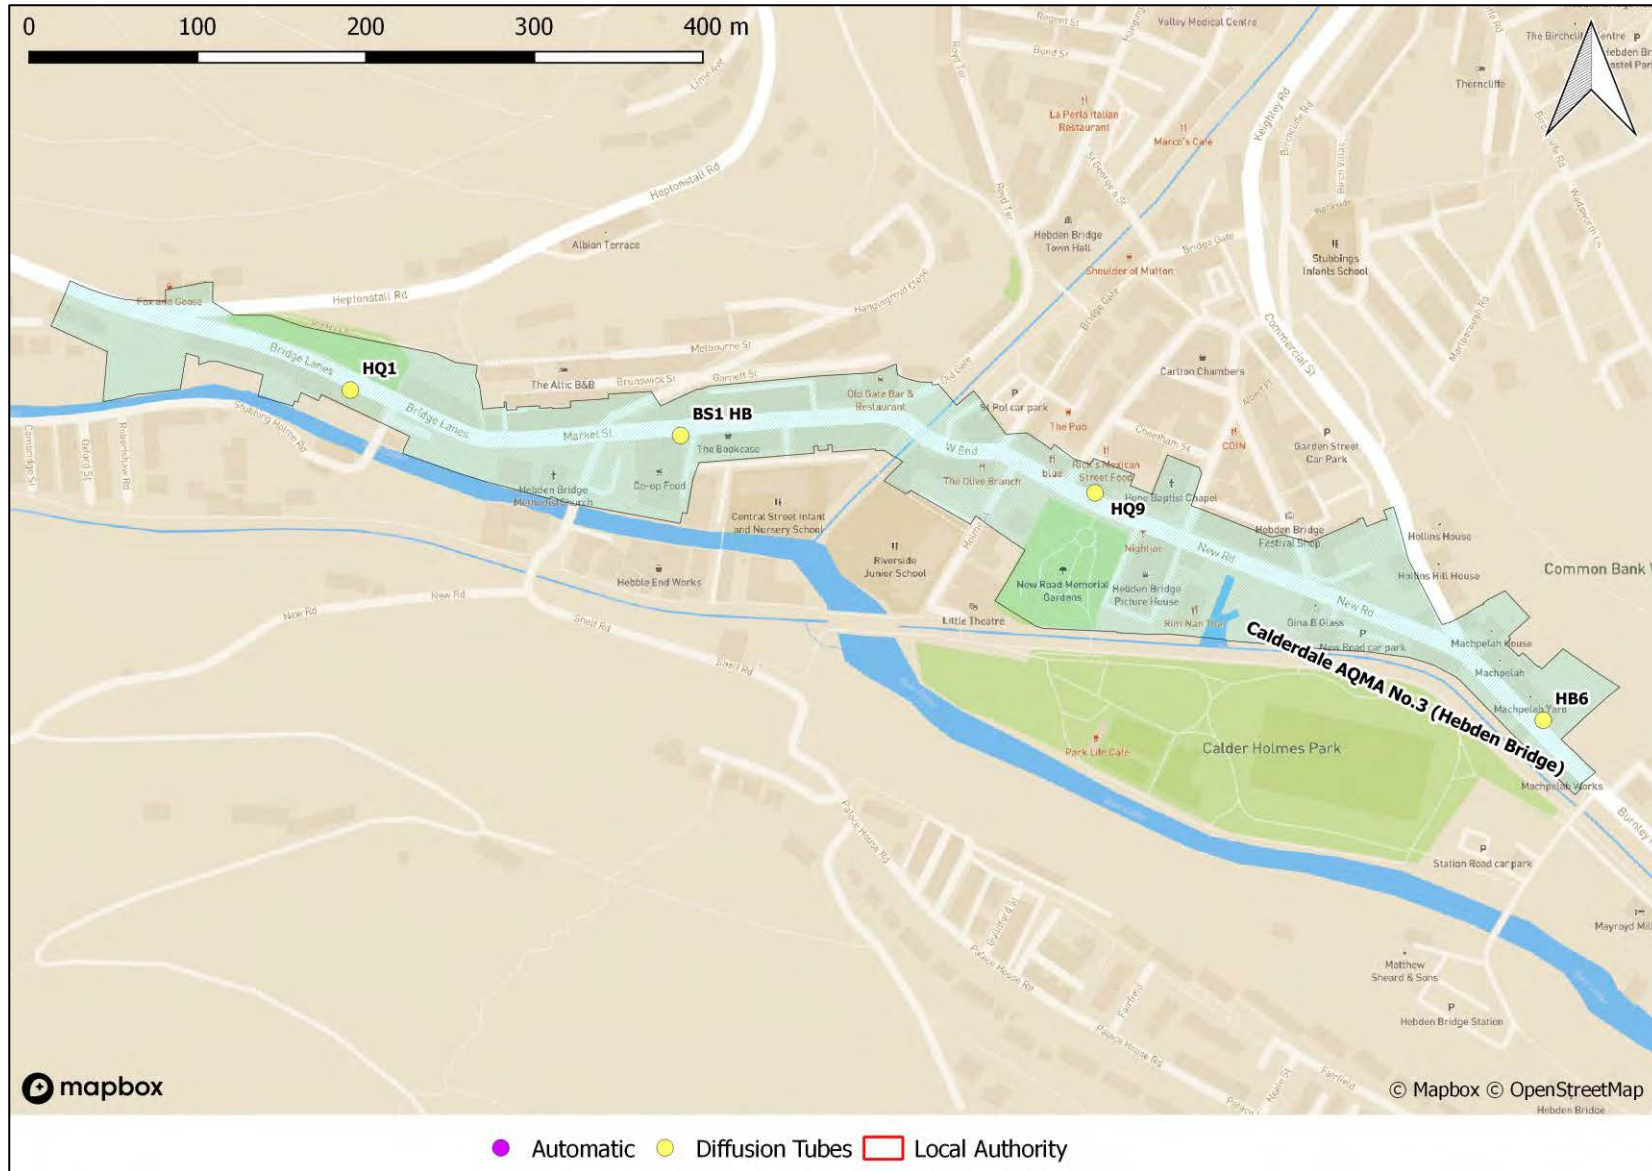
0 100 200 300 400 m

Regent St
Bond St
Valley Medical Centre
The Birchcliff Centre
Hebden Bridge Hostel
Thorncliffe
La Perla Italian Restaurant
Marco's Cafe
Keighley Rd
Birchcliffe Rd
Birch Villas
Heptonstall Rd
Albion Terrace
St George's Sq
Hebden Bridge Town Hall
Bridge Gate
Stubbings Infants School
Shoulder of Mutton
Heptonstall Rd
Fox and Goose
Hangingroyd Close
Bridge Lanes
HQ1
Melbourne St
The Attic B&B
Brunswick St
Garnett St
Carlton Chambers
Commercial St
Old Gate Bar & Restaurant
Old Gate
Pol car park
The Pub
BS1 HB
Market St
The Bookcase
Bridge Lanes
Stubbing Holme Rd
Cheetham St
COIN
Garden Street Car Park
Hebden Bridge Methodist Church
Co-op Food
W End
The Olive Branch
blue
Rick's Mexican Street Food
HQ9
Hope Baptist Chapel
Hebden Bridge Festival Shop
Hollins House
Central Street Infant and Nursery School
Riverside Junior School
Nightjar
New Rd
Hollins Hill House
Common Bank
Hebble End Works
New Rd
New Road Memorial Gardens
Hebden Bridge Picture House
Rim Nam Thai
Gina B Glass
New Rd
Little Theatre
Calderdale AQMA No.3 (Hebden Bridge)
New Road car park
Machpelah House
Machpelah
Machpelah Yard
HB6
Machpelah Works
Park Life Cafe
Calder Holmes Park
Station Road car park
Mayroyd Mill
Palace House Rd
Matthew Sheard & Sons
Hebden Bridge Station
Fairfield
mapbox
© Mapbox © OpenStreetMap

Automatic Diffusion Tubes Local Authority